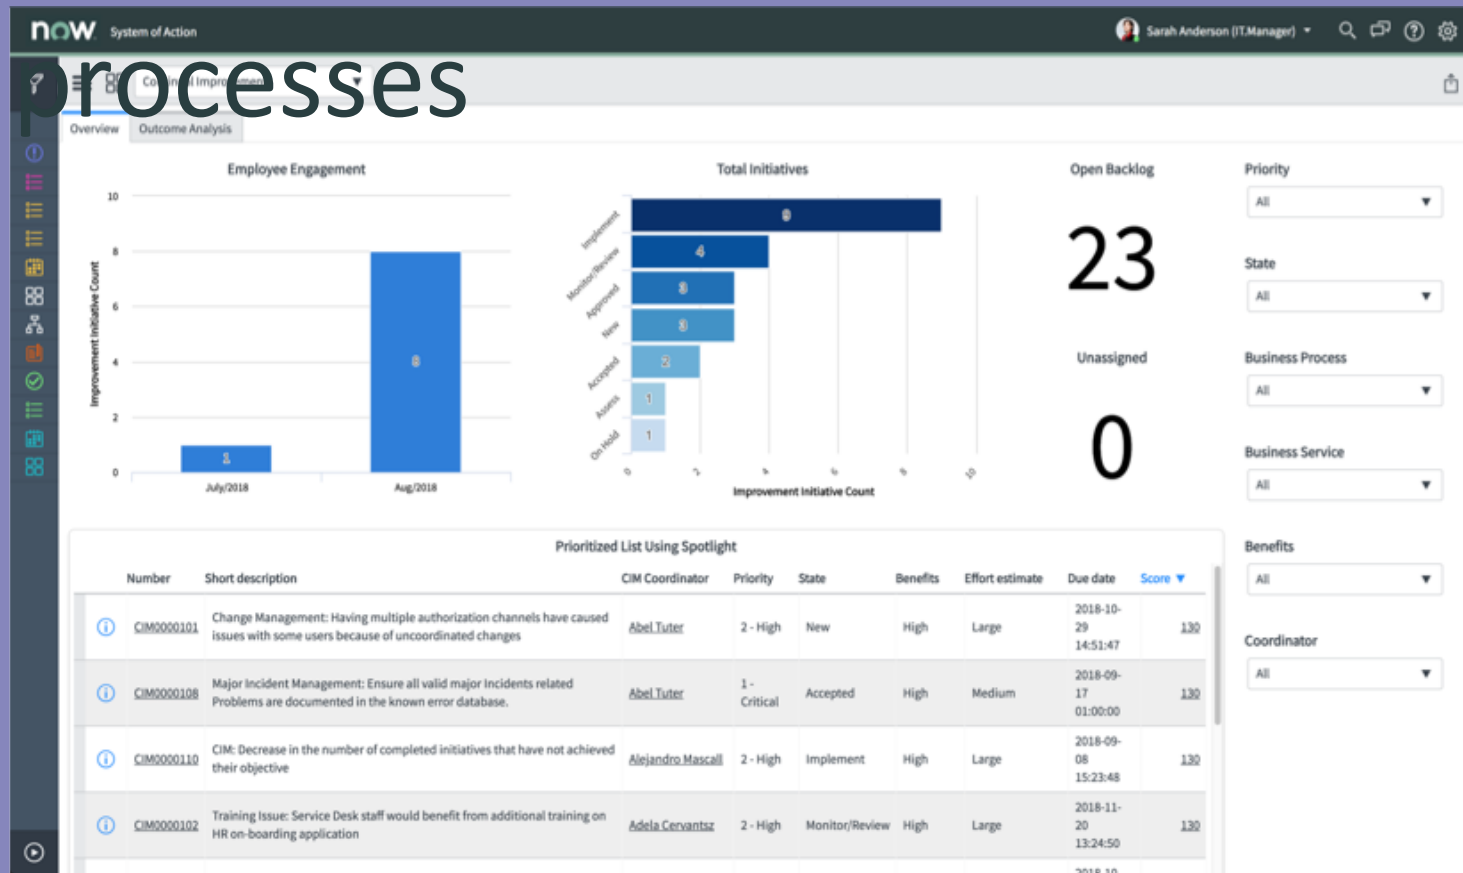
now System of Action

Sarah Anderson (IT.Manager)

processes

Continual Improvement

Overview Outcome Analysis

Employee Engagement

Improvement Initiative Count

10
8
6
4
2
0

1
8

July/2018 Aug/2018

Total Initiatives

Implement
Monitor/Review
Approved
New
Accepted
Assess
On Hold

9
4
3
3
2
1
1

0 2 4 6 8 10

Improvement Initiative Count

Open Backlog

23

Unassigned

0

Priority
All

State
All

Business Process
All

Business Service
All

Benefits
All

Coordinator
All

Prioritized List Using Spotlight

| Number | Short description | CIM Coordinator | Priority | State | Benefits | Effort estimate | Due date | Score |
|---|---|---|---|---|---|---|---|---|
| CIM0000101 | Change Management: Having multiple authorization channels have caused issues with some users because of uncoordinated changes | Abel Tuter | 2 - High | New | High | Large | 2018-10-29 14:51:47 | 130 |
| CIM0000108 | Major Incident Management: Ensure all valid major incidents related Problems are documented in the known error database. | Abel Tuter | 1 - Critical | Accepted | High | Medium | 2018-09-17 01:00:00 | 130 |
| CIM0000110 | CIM: Decrease in the number of completed initiatives that have not achieved their objective | Alejandro Mascall | 2 - High | Implement | High | Large | 2018-09-08 15:23:48 | 130 |
| CIM0000102 | Training Issue: Service Desk staff would benefit from additional training on HR on-boarding application | Adela Cervantsz | 2 - High | Monitor/Review | High | Large | 2018-11-20 13:24:50 | 130 |